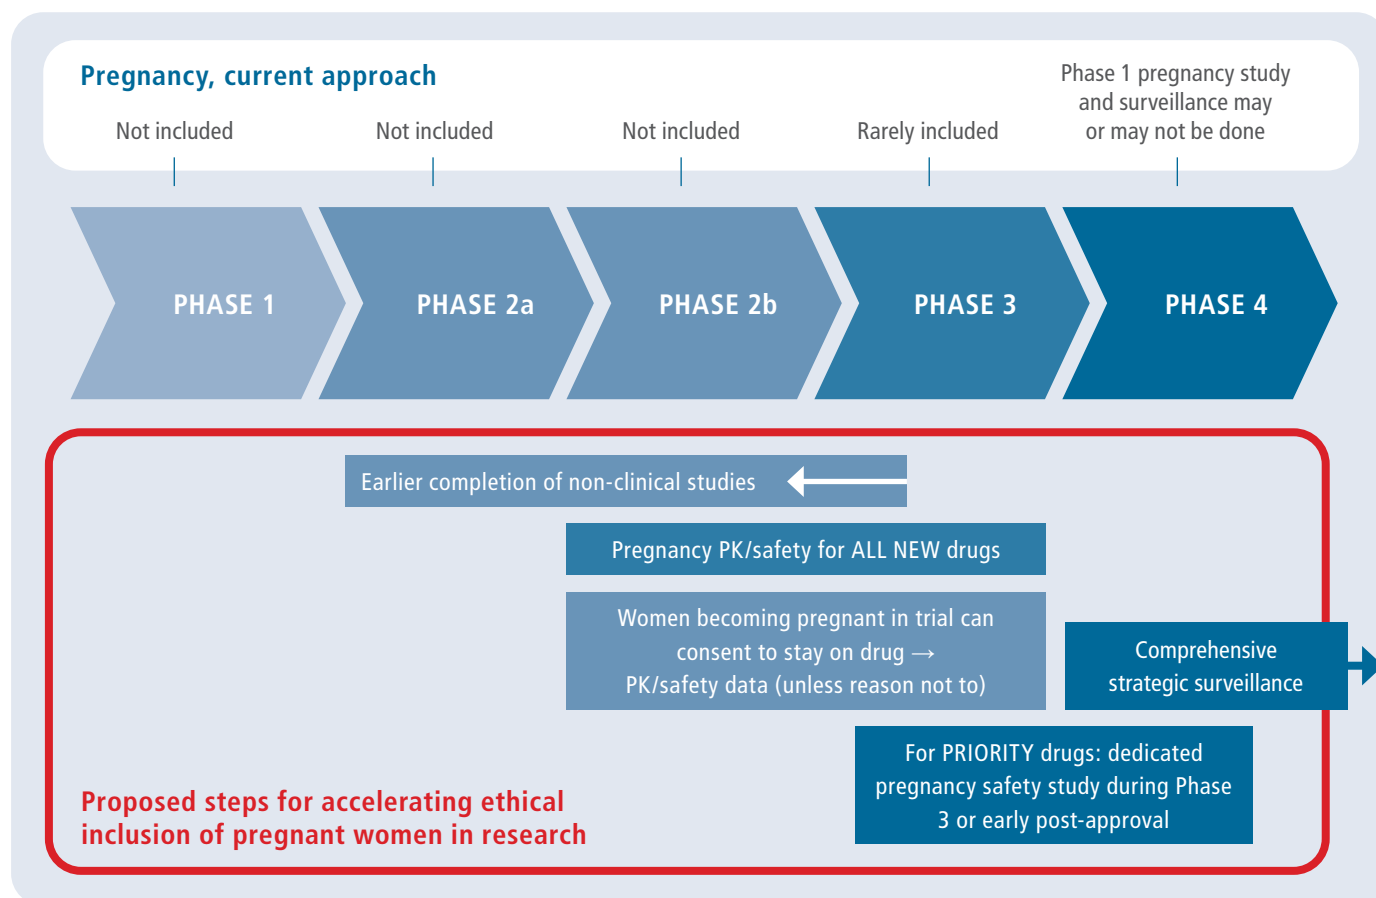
Pregnancy, current approach

Not included

Not included

Not included

Rarely included

Phase 1 pregnancy study and surveillance may or may not be done

PHASE 1

PHASE 2a

PHASE 2b

PHASE 3

PHASE 4

Earlier completion of non-clinical studies

Pregnancy PK/safety for ALL NEW drugs

Women becoming pregnant in trial can consent to stay on drug → PK/safety data (unless reason not to)

Comprehensive strategic surveillance

For PRIORITY drugs: dedicated pregnancy safety study during Phase 3 or early post-approval

Proposed steps for accelerating ethical inclusion of pregnant women in research